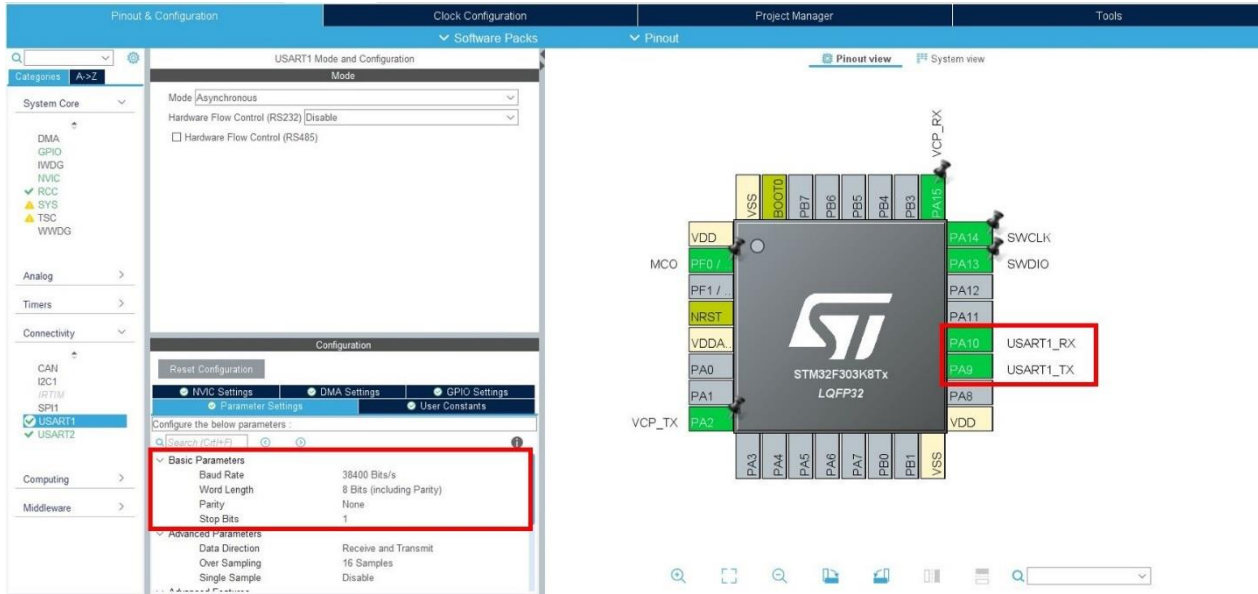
Pinout & Configuration
Clock Configuration
Project Manager
Tools
Software Packs
Pinout

Categories A->Z

System Core
DMA
GPIO
IWDG
NVIC
RCC
SYS
TSC
WWDG

Analog
Timers
Connectivity
CAN
I2C1
IRTIM
SPI1
USART1
USART2

Computing
Middleware

USART1 Mode and Configuration
Mode
Mode Asynchronous
Hardware Flow Control (RS232) Disable
Hardware Flow Control (RS485)

Configuration
Reset Configuration
NVIC Settings
DMA Settings
GPIO Settings
Parameter Settings
User Constants
Configure the below parameters :
Search (Ctrl+F)

Basic Parameters
Baud Rate 38400 Bits/s
Word Length 8 Bits (including Parity)
Parity None
Stop Bits 1
Advanced Parameters
Data Direction Receive and Transmit
Over Sampling 16 Samples
Single Sample Disable

Pinout view
System view

VCP_RX
VSS
BOOT0
PB7
PB6
PB5
PB4
PB3
PA15
VDD
MCO PF0 /
PF1 /.
NRST
VDDA..
PA0
PA1
VCP_TX PA2
PA14 SWCLK
PA13 SWDIO
PA12
PA11
PA10 USART1_RX
PA9 USART1_TX
PA8
VDD
STM32F303K8Tx
LQFP32
PA3
PA4
PA5
PA6
PA7
PB0
PB1
VSS